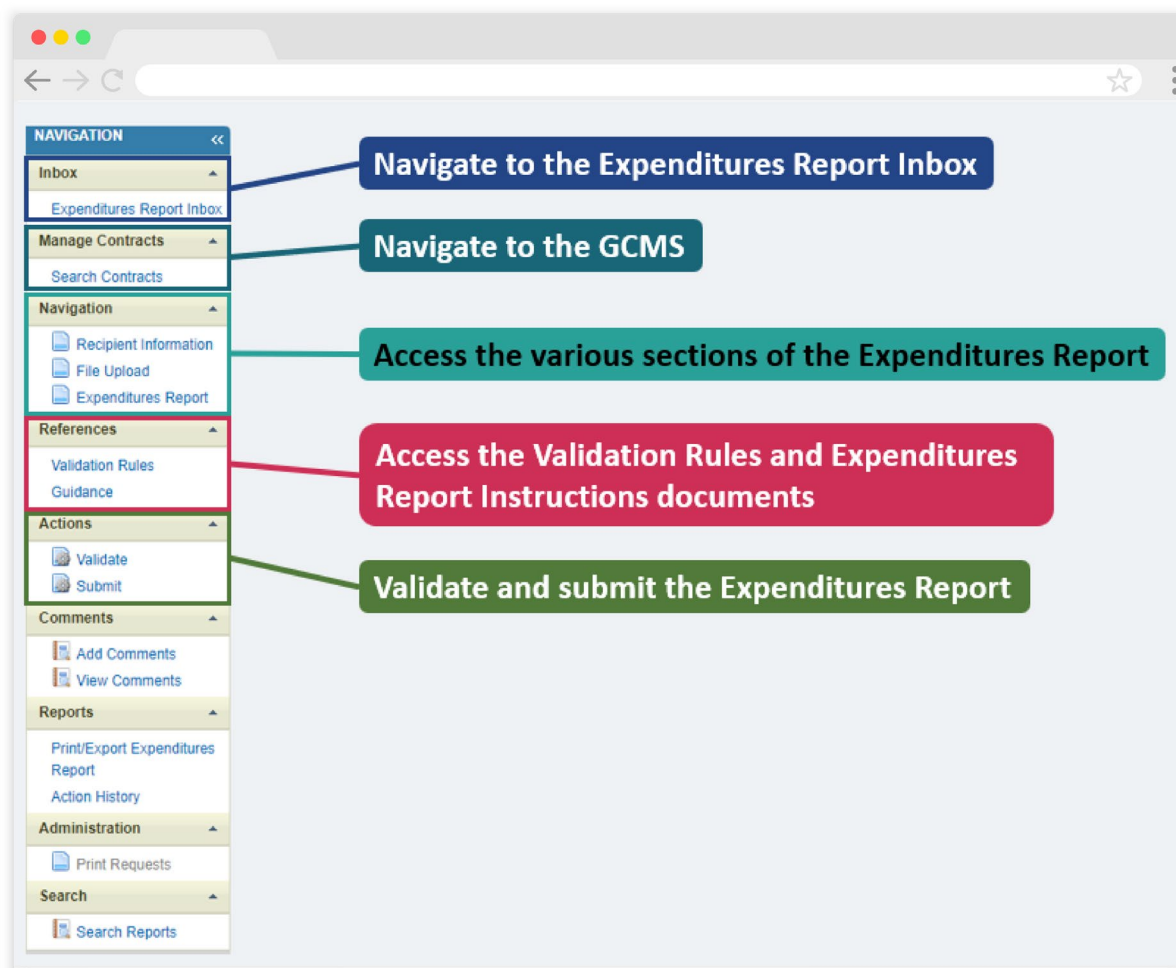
NAVIGATION

Inbox
Expenditures Report Inbox

Navigate to the Expenditures Report Inbox

Manage Contracts
Search Contracts

Navigate to the GCMS

Navigation
Recipient Information
File Upload
Expenditures Report

Access the various sections of the Expenditures Report

References
Validation Rules
Guidance

Access the Validation Rules and Expenditures Report Instructions documents

Actions
Validate
Submit

Validate and submit the Expenditures Report

Comments
Add Comments
View Comments

Reports
Print/Export Expenditures Report
Action History

Administration
Print Requests

Search
Search Reports